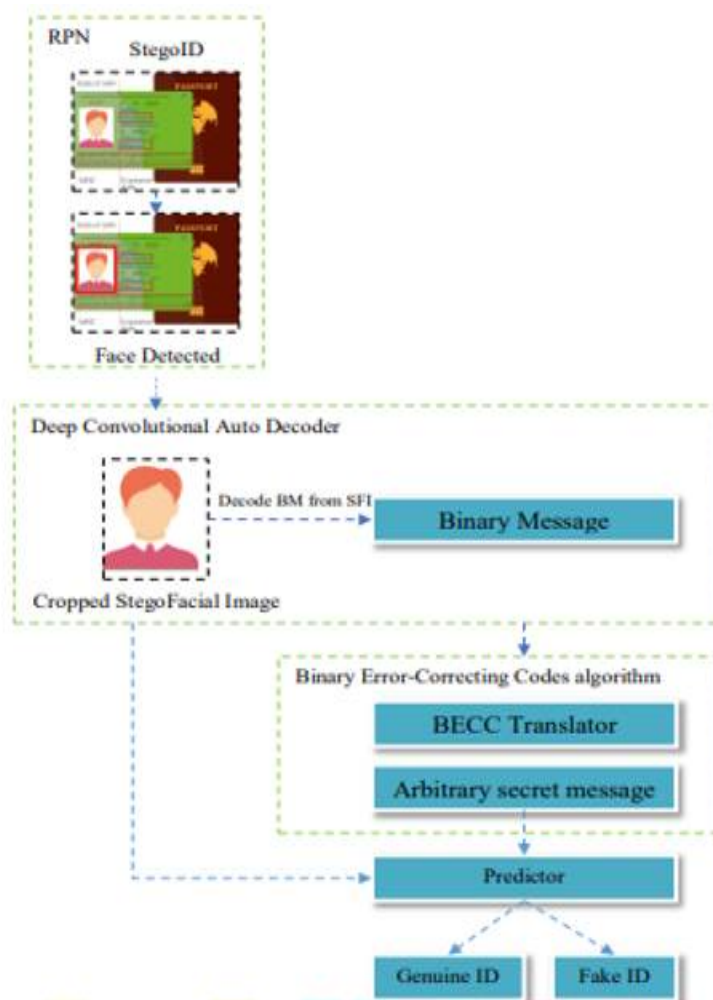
RPN
StegoID

PASSPORT

PASSPORT

Face Detected

Deep Convolutional Auto Decoder

Decode BM from SFI

Binary Message

Cropped StegoFacial Image

Binary Error-Correcting Codes algorithm

BECC Translator

Arbitrary secret message

Predictor

Genuine ID

Fake ID